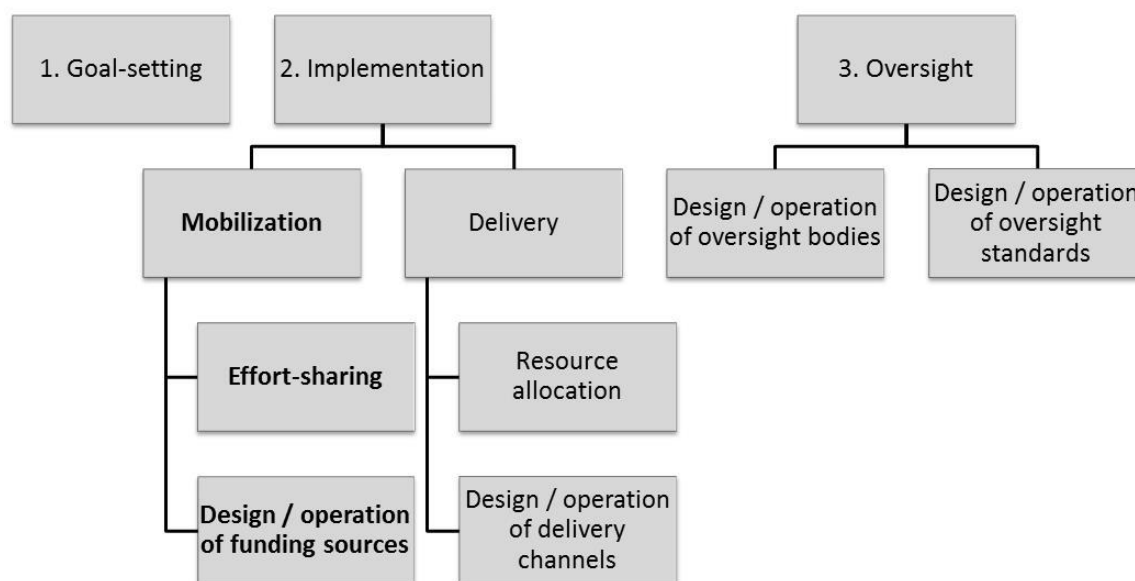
1. Goal-setting

2. Implementation

3. Oversight

Mobilization

Delivery

Design / operation of oversight bodies

Design / operatio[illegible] of oversight standards

Effort-sharing

Design / operation of funding sources

Resource allocation

Design / operation of delivery channels